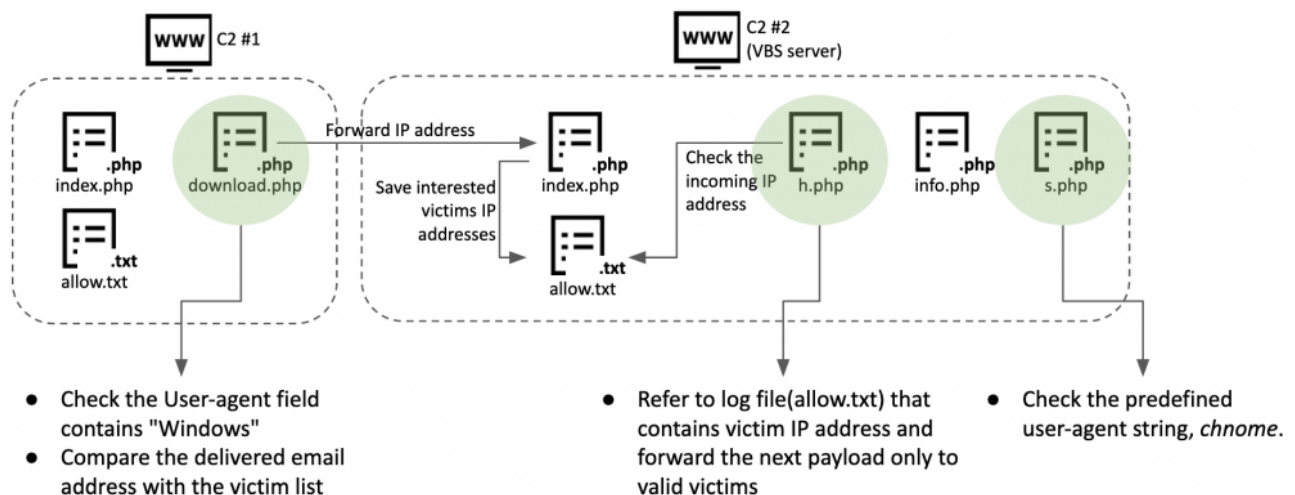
WWW C2 #1

.php
index.php

.php
download.php

.txt
allow.txt

WWW C2 #2
(VBS server)

Forward IP address

.php
index.php

Save interested victims IP addresses

.txt
allow.txt

Check the incoming IP address

.php
h.php

.php
info.php

.php
s.php

- Check the User-agent field contains "Windows"
- Compare the delivered email address with the victim list

- Refer to log file(allow.txt) that contains victim IP address and forward the next payload only to valid victims

- Check the predefined user-agent string, *chnome*.